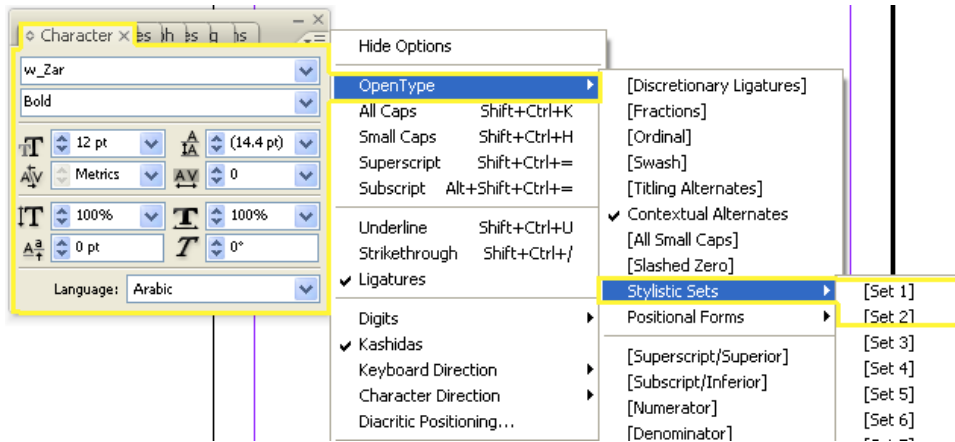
Character ×

w_Zar

Bold

12 pt

(14.4 pt)

Metrics

0

100%

100%

0 pt

0°

Language: Arabic

Hide Options

OpenType

All Caps Shift+Ctrl+K

Small Caps Shift+Ctrl+H

Superscript Shift+Ctrl+=

Subscript Alt+Shift+Ctrl+=

Underline Shift+Ctrl+U

Strikethrough Shift+Ctrl+/

✔ Ligatures

Digits

✔ Kashidas

Keyboard Direction

Character Direction

Diacritic Positioning...

[Discretionary Ligatures]

[Fractions]

[Ordinal]

[Swash]

[Titling Alternates]

✔ Contextual Alternates

[All Small Caps]

[Slashed Zero]

Stylistic Sets

Positional Forms

[Superscript/Superior]

[Subscript/Inferior]

[Numerator]

[Denominator]

[Set 1]

[Set 2]

[Set 3]

[Set 4]

[Set 5]

[Set 6]